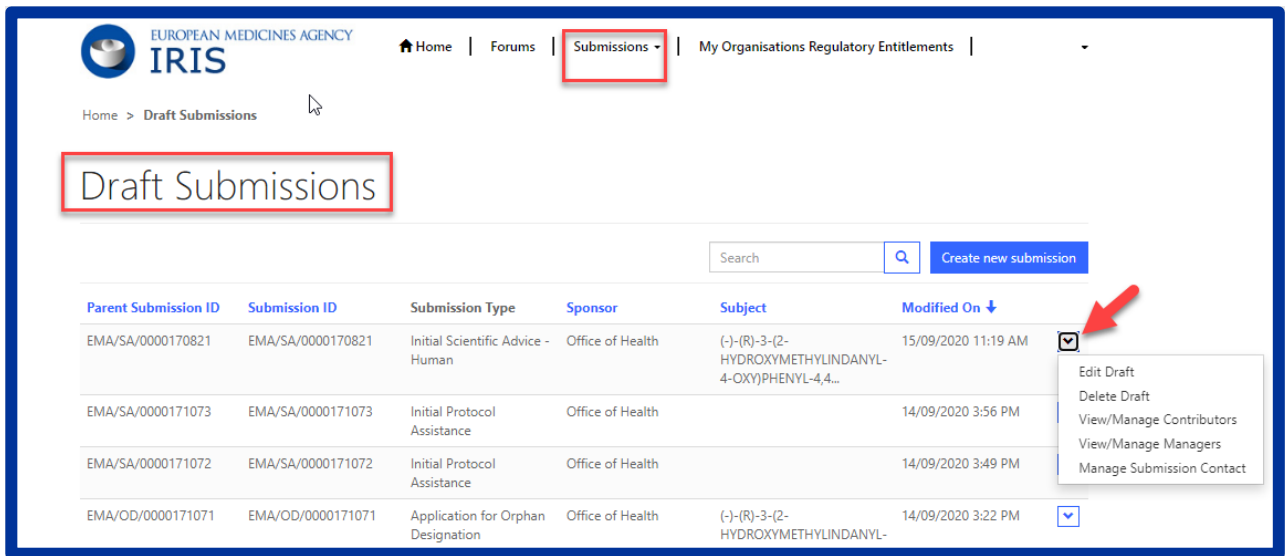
EUROPEAN MEDICINES AGENCY
IRIS

Home | Forums | Submissions | My Organisations Regulatory Entitlements |

Home > Draft Submissions

Draft Submissions

Search

Create new submission

| Parent Submission ID | Submission ID | Submission Type | Sponsor | Subject | Modified On |
|---|---|---|---|---|---|
| EMA/SA/0000170821 | EMA/SA/0000170821 | Initial Scientific Advice - Human | Office of Health | (-)-(R)-3-(2-HYDROXYMETHYLINDANYL-4-OXY)PHENYL-4,4... | 15/09/2020 11:19 AM |
| EMA/SA/0000171073 | EMA/SA/0000171073 | Initial Protocol Assistance | Office of Health | | 14/09/2020 3:56 PM |
| EMA/SA/0000171072 | EMA/SA/0000171072 | Initial Protocol Assistance | Office of Health | | 14/09/2020 3:49 PM |
| EMA/OD/0000171071 | EMA/OD/0000171071 | Application for Orphan Designation | Office of Health | (-)-(R)-3-(2-HYDROXYMETHYLINDANYL- | 14/09/2020 3:22 PM |

Edit Draft
Delete Draft
View/Manage Contributors
View/Manage Managers
Manage Submission Contact